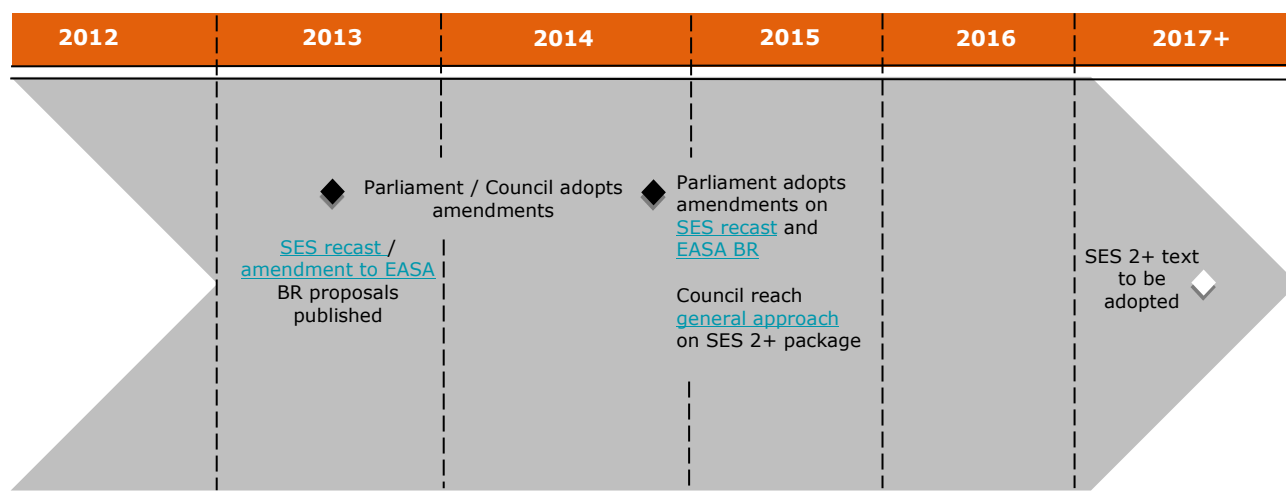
| 2012 | 2013 | 2014 | 2015 | 2016 | 2017+ |
|---|---|---|---|---|---|

Parliament / Council adopts amendments

SES recast / amendment to EASA BR proposals published

Parliament adopts amendments on SES recast and EASA BR

Council reach general approach on SES 2+ package

SES 2+ text to be adopted